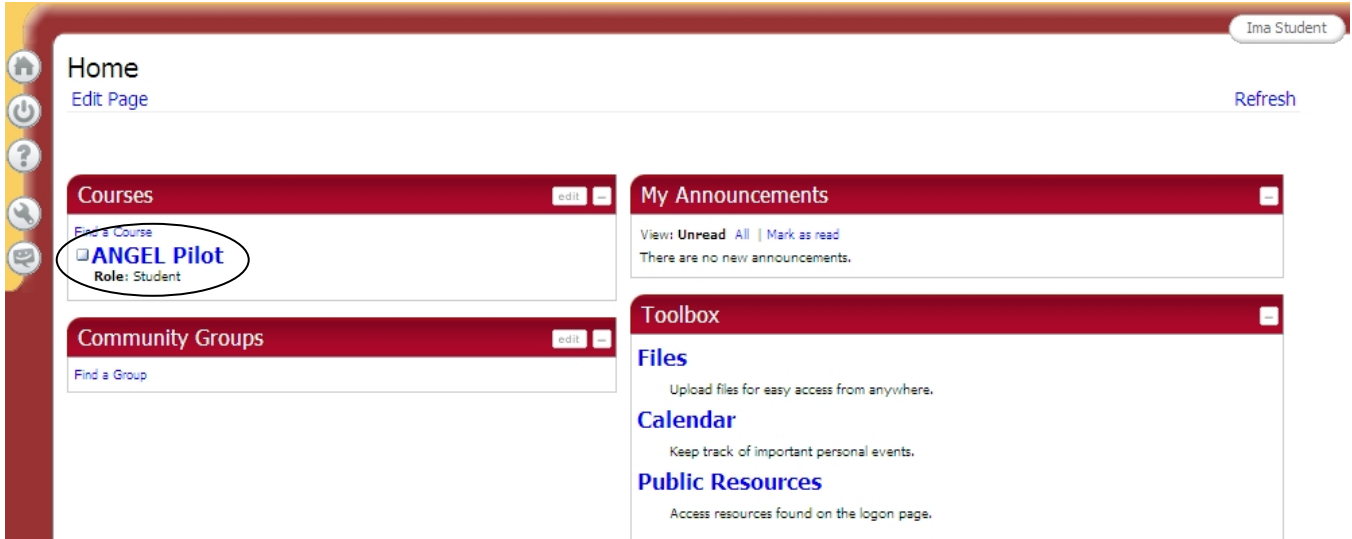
Ima Student

Home

Edit Page

Refresh

Courses

edit

Find a Course

ANGEL Pilot

Role: Student

Community Groups

edit

Find a Group

My Announcements

View: Unread All | Mark as read

There are no new announcements.

Toolbox

Files

Upload files for easy access from anywhere.

Calendar

Keep track of important personal events.

Public Resources

Access resources found on the logon page.